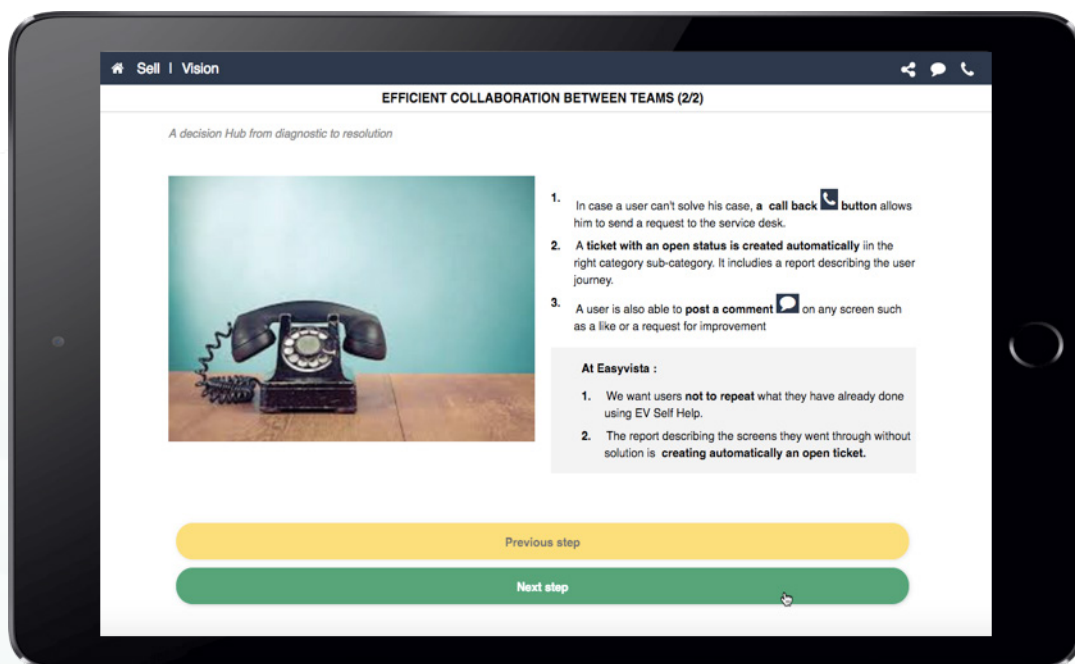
Sell I Vision

EFFICIENT COLLABORATION BETWEEN TEAMS (2/2)

A decision Hub from diagnostic to resolution

1. In case a user can't solve his case, a call back button allows him to send a request to the service desk.

2. A ticket with an open status is created automatically iin the right category sub-category. It includies a report describing the user journey.

3. A user is also able to post a comment on any screen such as a like or a request for improvement

At Easyvista :

1. We want users not to repeat what they have already done using EV Self Help.

2. The report describing the screens they went through without solution is creating automatically an open ticket.

Previous step

Next step